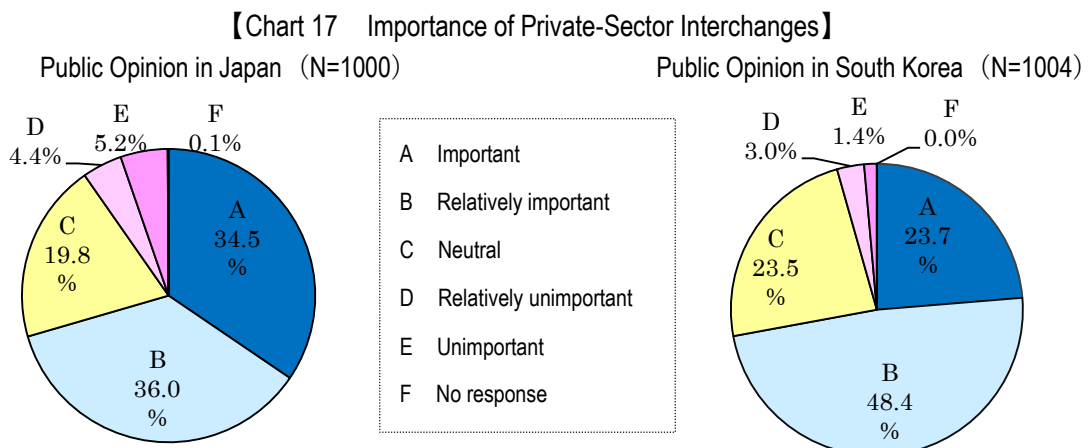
【Chart 17　Importance of Private-Sector Interchanges】

Public Opinion in Japan（N=1000）

D 4.4%

E 5.2%

F 0.1%

A 34.5 %

C 19.8 %

B 36.0 %

A　Important

B　Relatively important

C　Neutral

D　Relatively unimportant

E　Unimportant

F　No response

Public Opinion in South Korea（N=1004）

D 3.0%

E 1.4%

F 0.0%

A 23.7 %

C 23.5 %

B 48.4 %